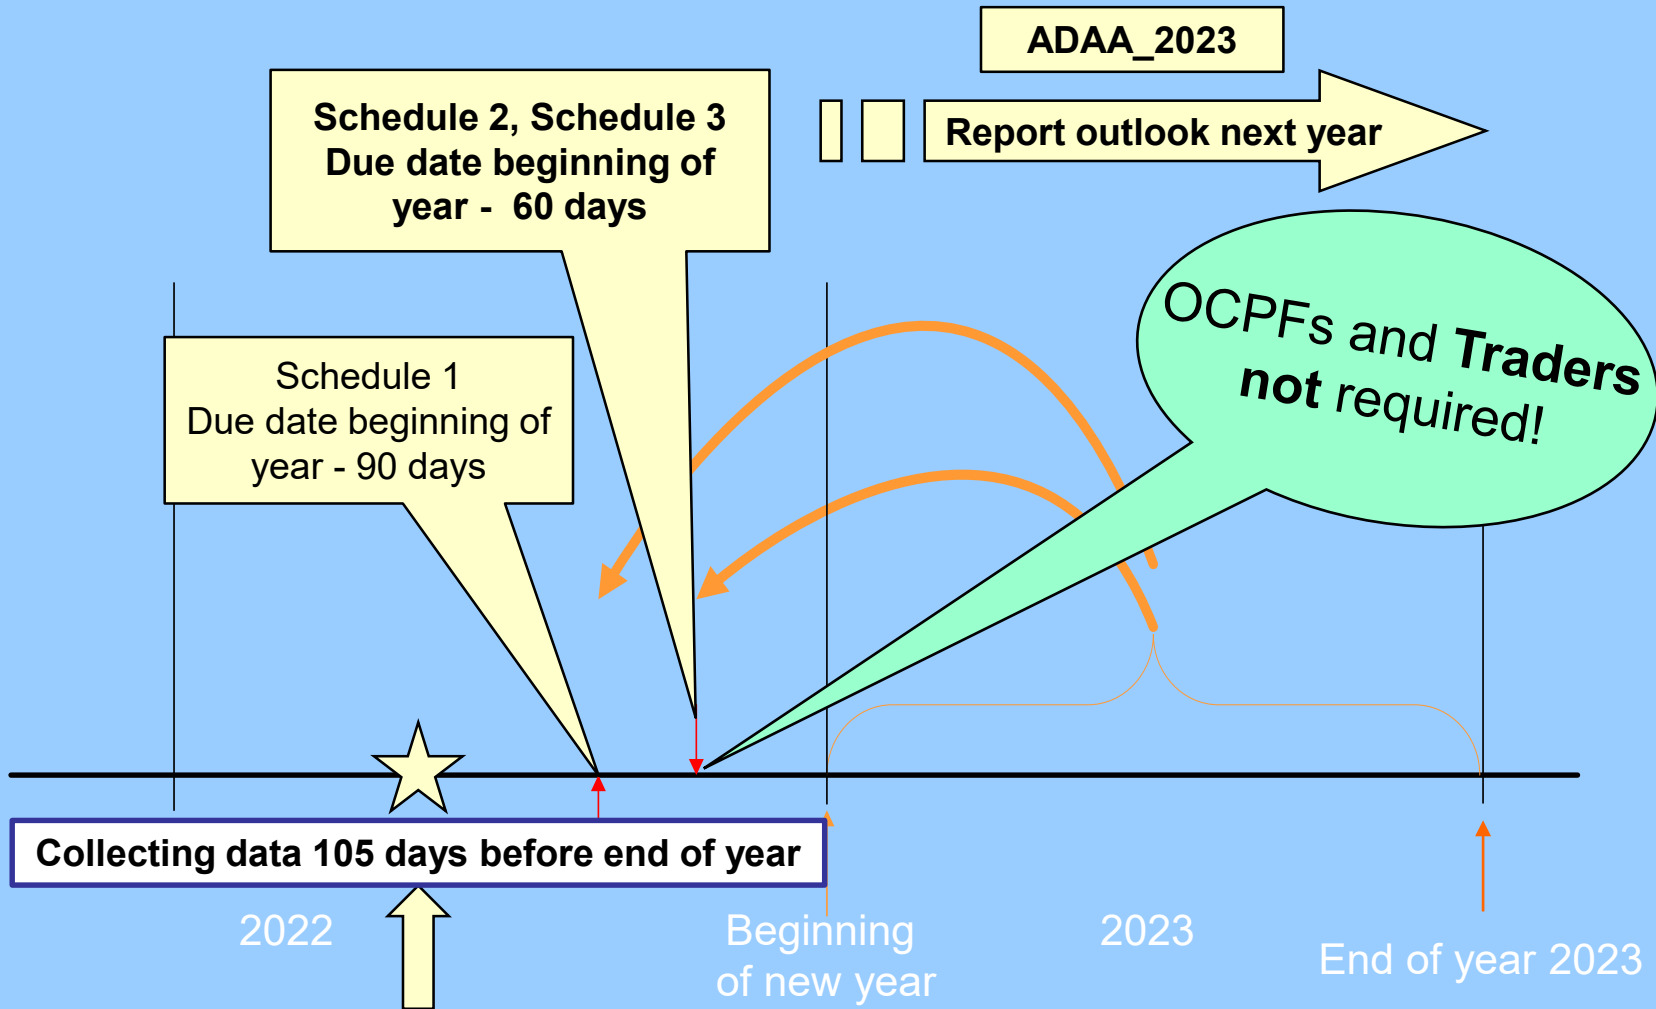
ADAA_2023

Schedule 2, Schedule 3 Due date beginning of year - 60 days

Report outlook next year

OCPFs and Traders not required!

Schedule 1 Due date beginning of year - 90 days

Collecting data 105 days before end of year

2022

Beginning of new year

2023

End of year 2023